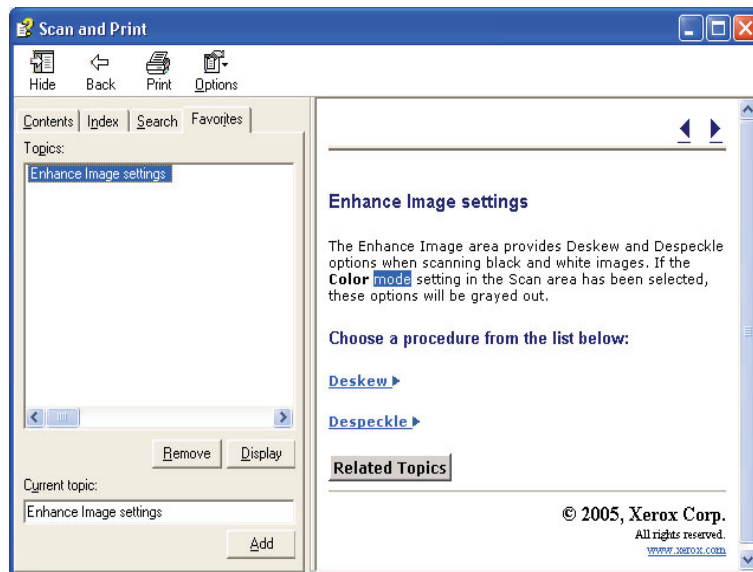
Scan and Print

Hide Back Print Options

Contents Index Search Favorites

Topics:

Enhance Image settings

Remove Display

Current topic:

Enhance Image settings

Add

Enhance Image settings

The Enhance Image area provides Deskew and Despeckle options when scanning black and white images. If the **Color mode** setting in the Scan area has been selected, these options will be grayed out.

Choose a procedure from the list below:

Deskew

Despeckle

Related Topics

© 2005, Xerox Corp.
All rights reserved.
www.xerox.com